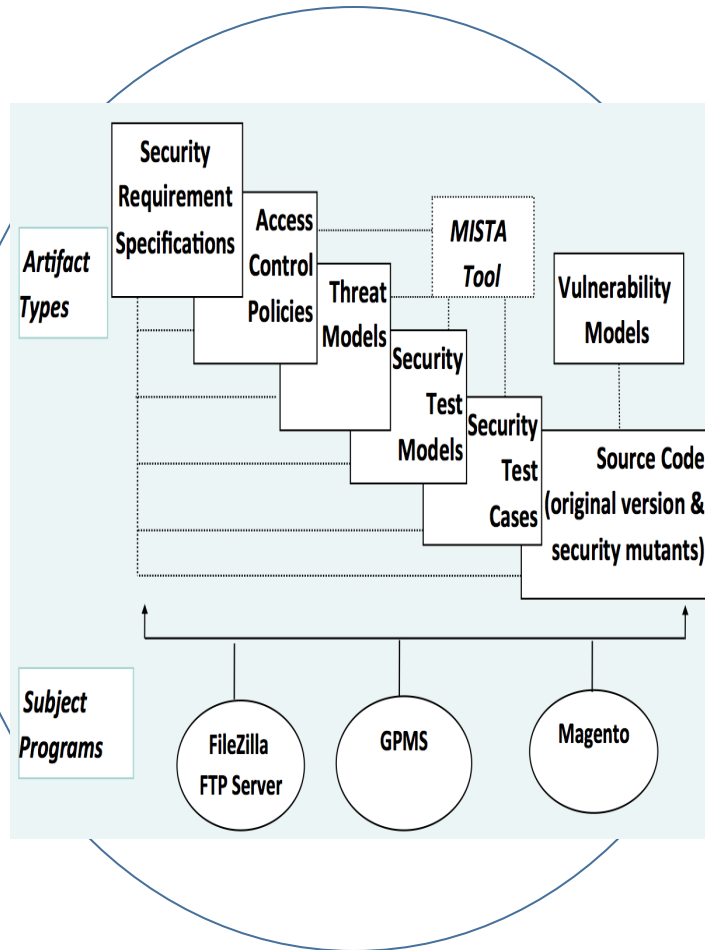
Artifact Types

Security Requirement Specifications

Access Control Policies

Threat Models

MISTA Tool

Vulnerability Models

Security Test Models

Security Test Cases

Source Code (original version & security mutants)

Subject Programs

FileZilla FTP Server

GPMS

Magento